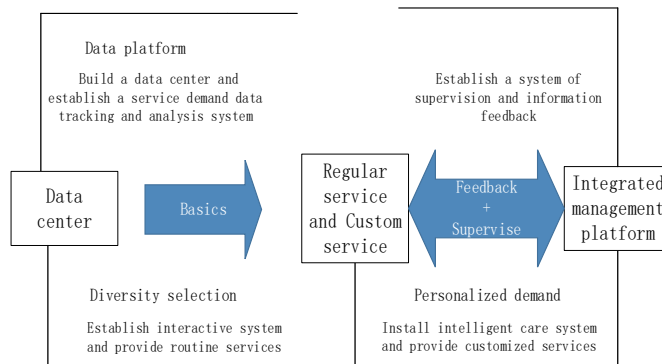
Data platform

Build a data center and establish a service demand data tracking and analysis system

Establish a system of supervision and information feedback

Data center

Basics

Regular service and Custom service

Feedback + Supervise

Integrated management platform

Diversity selection

Establish interactive system and provide routine services

Personalized demand

Install intelligent care system and provide customized services